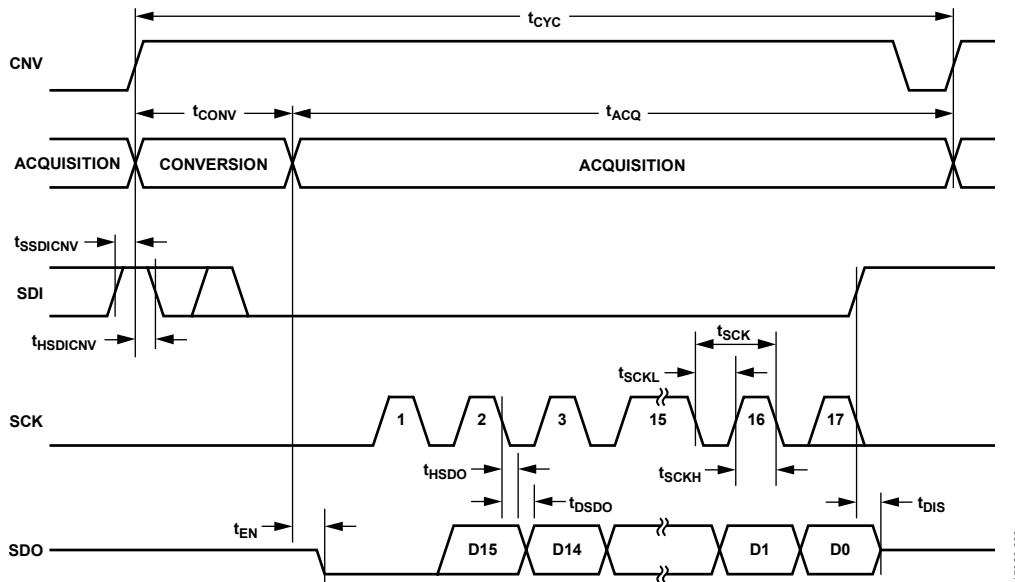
$t_{CYC}$

CNV

$t_{CONV}$

$t_{ACQ}$

ACQUISITION

CONVERSION

ACQUISITION

$t_{SSDICNV}$

SDI

$t_{HSDICNV}$

$t_{SCK}$

$t_{SCKL}$

SCK

1

2

3

15

16

17

$t_{HSDO}$

$t_{SCKH}$

$t_{DSDO}$

$t_{EN}$

$t_{DIS}$

SDO

D15

D14

D1

D0